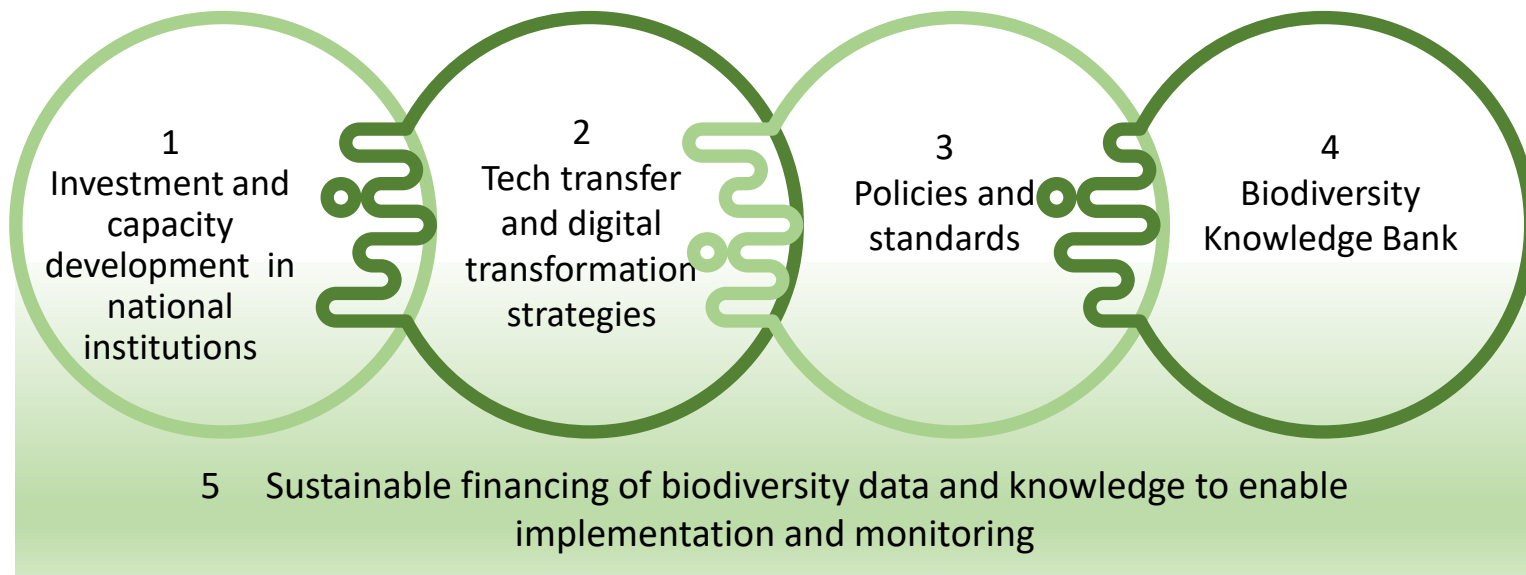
1
Investment and capacity development in national institutions

2
Tech transfer and digital transformation strategies

3
Policies and standards

4
Biodiversity Knowledge Bank

5 Sustainable financing of biodiversity data and knowledge to enable implementation and monitoring